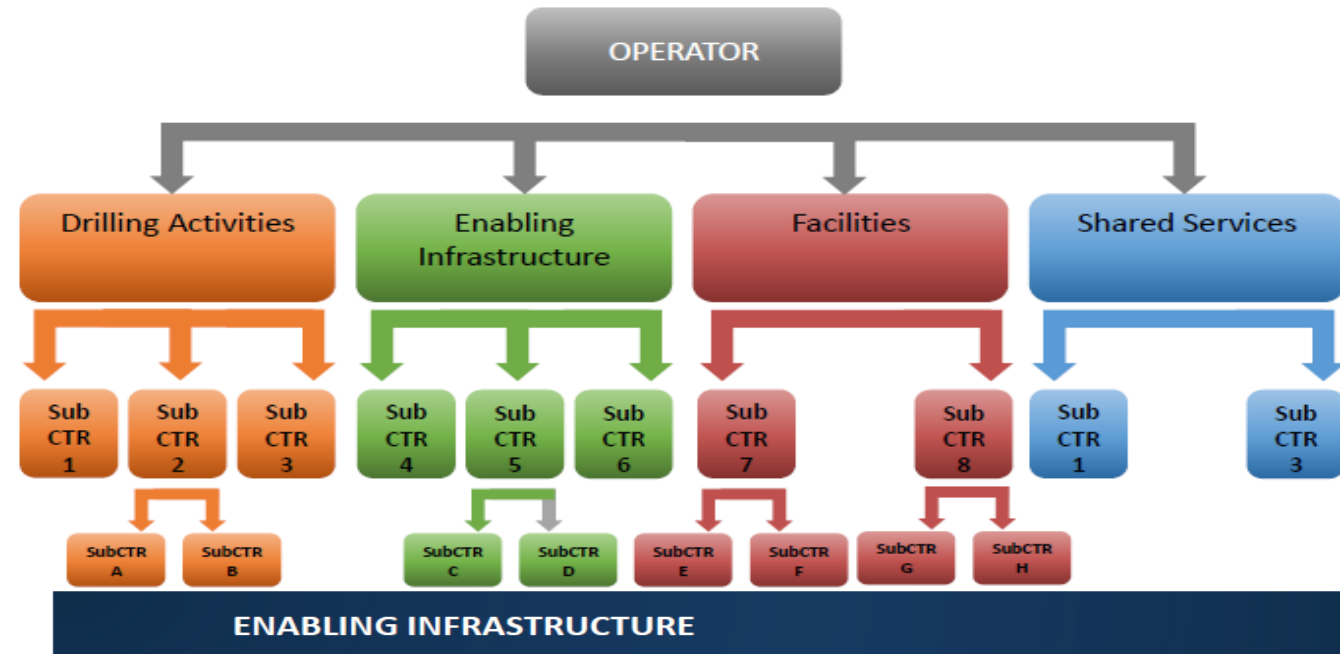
OPERATOR

Drilling Activities

Enabling Infrastructure

Facilities

Shared Services

Sub CTR 1

Sub CTR 2

Sub CTR 3

Sub CTR 4

Sub CTR 5

Sub CTR 6

Sub CTR 7

Sub CTR 8

Sub CTR 1

Sub CTR 3

SubCTR A

SubCTR B

SubCTR C

SubCTR D

SubCTR E

SubCTR F

SubCTR G

SubCTR H

ENABLING INFRASTRUCTURE